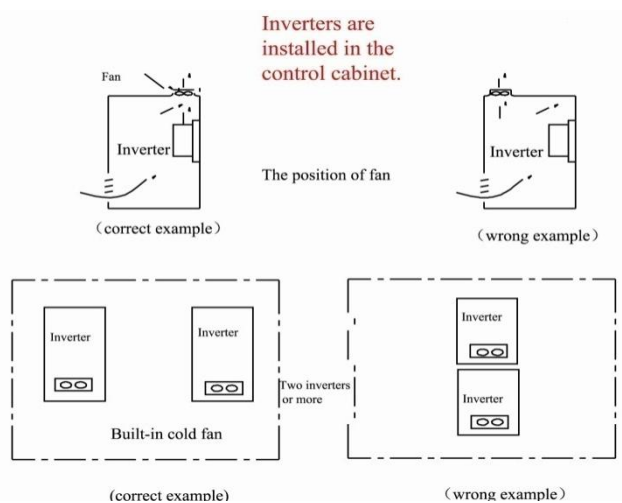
Inverters are installed in the control cabinet.

Fan

Inverter

The position of fan

Inverter

（correct example）

（wrong example）

Inverter

Inverter

Two inverters or more

Inverter

Inverter

Built-in cold fan

(correct example)

（wrong example）